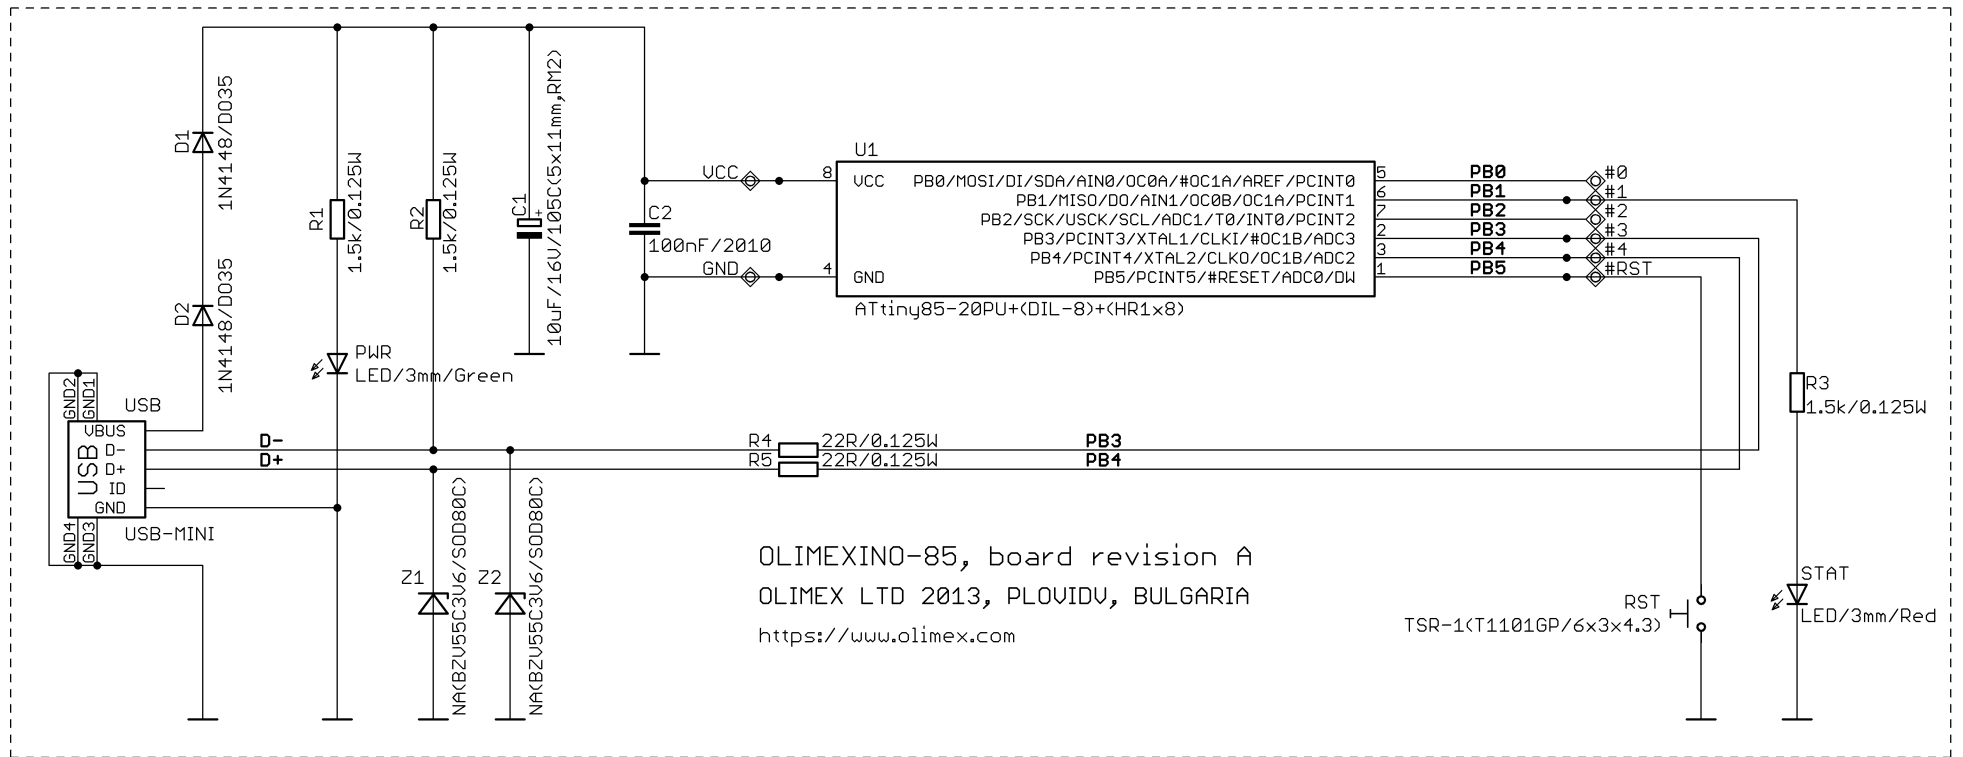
D1
1N4148/DO35

D2
1N4148/DO35

R1
1.5k/0.125W

R2
1.5k/0.125W

C1
10uF/16V/105C(5x11mm,RM2)

C2
100nF/2010

VCC
GND

U1
8 VCC
4 GND
PB0/MOSI/DI/SDA/AIN0/OC0A/#OC1A/AREF/PCINT0 5
PB1/MISO/DO/AIN1/OC0B/OC1A/PCINT1 6
PB2/SCK/USCK/SCL/ADC1/T0/INT0/PCINT2 7
PB3/PCINT3/XTAL1/CLKI/#OC1B/ADC3 2
PB4/PCINT4/XTAL2/CLKO/OC1B/ADC2 3
PB5/PCINT5/#RESET/ADC0/DW 1
ATtiny85-20PU+(DIL-8)+(HR1x8)

PB0 #0
PB1 #1
PB2 #2
PB3 #3
PB4 #4
PB5 #RST

PWR
LED/3mm/Green

GND2 GND1
USB
VBUS
D-
D+
ID
GND
GND4 GND3
USB-MINI

D-
D+
R4 22R/0.125W PB3
R5 22R/0.125W PB4

R3
1.5k/0.125W

Z1
NA(BZV55C3V6/SOD80C)
Z2
NA(BZV55C3V6/SOD80C)

OLIMEXINO-85, board revision A
OLIMEX LTD 2013, PLOVIDV, BULGARIA
https://www.olimex.com

RST
TSR-1(T1101GP/6x3x4.3)

STAT
LED/3mm/Red